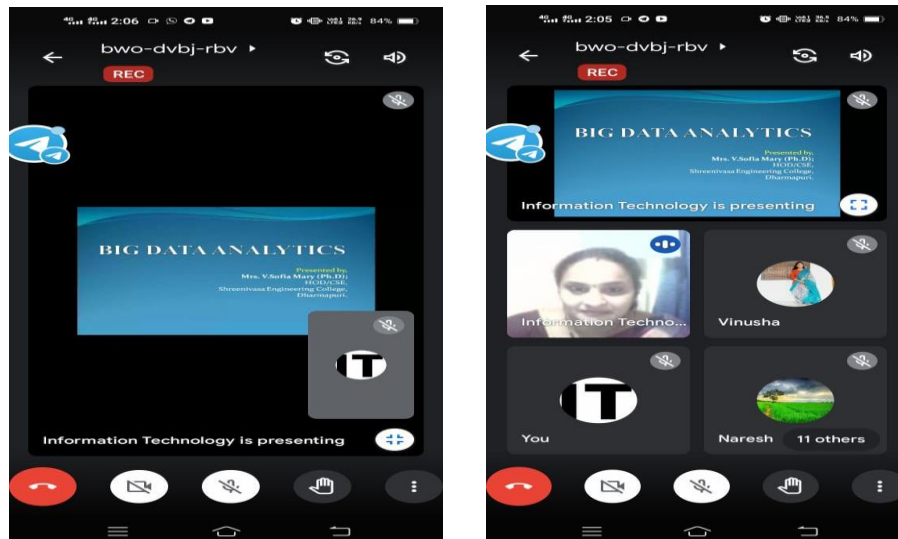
2:06 84%

bwo-dvbj-rbv ▸

REC

BIG DATA ANALYTICS

Presented by,
Mrs. V.Sofia Mary (Ph.D);
HOD/CSE,
Shreenivasa Engineering College,
Dharmapuri.

Information Technology is presenting

2:05 84%

bwo-dvbj-rbv ▸

REC

BIG DATA ANALYTICS

Presented by,
Mrs. V.Sofia Mary (Ph.D);
HOD/CSE,
Shreenivasa Engineering College,
Dharmapuri.

Information Technology is presenting

Information Techno...

Vinusha

You

Naresh

11 others